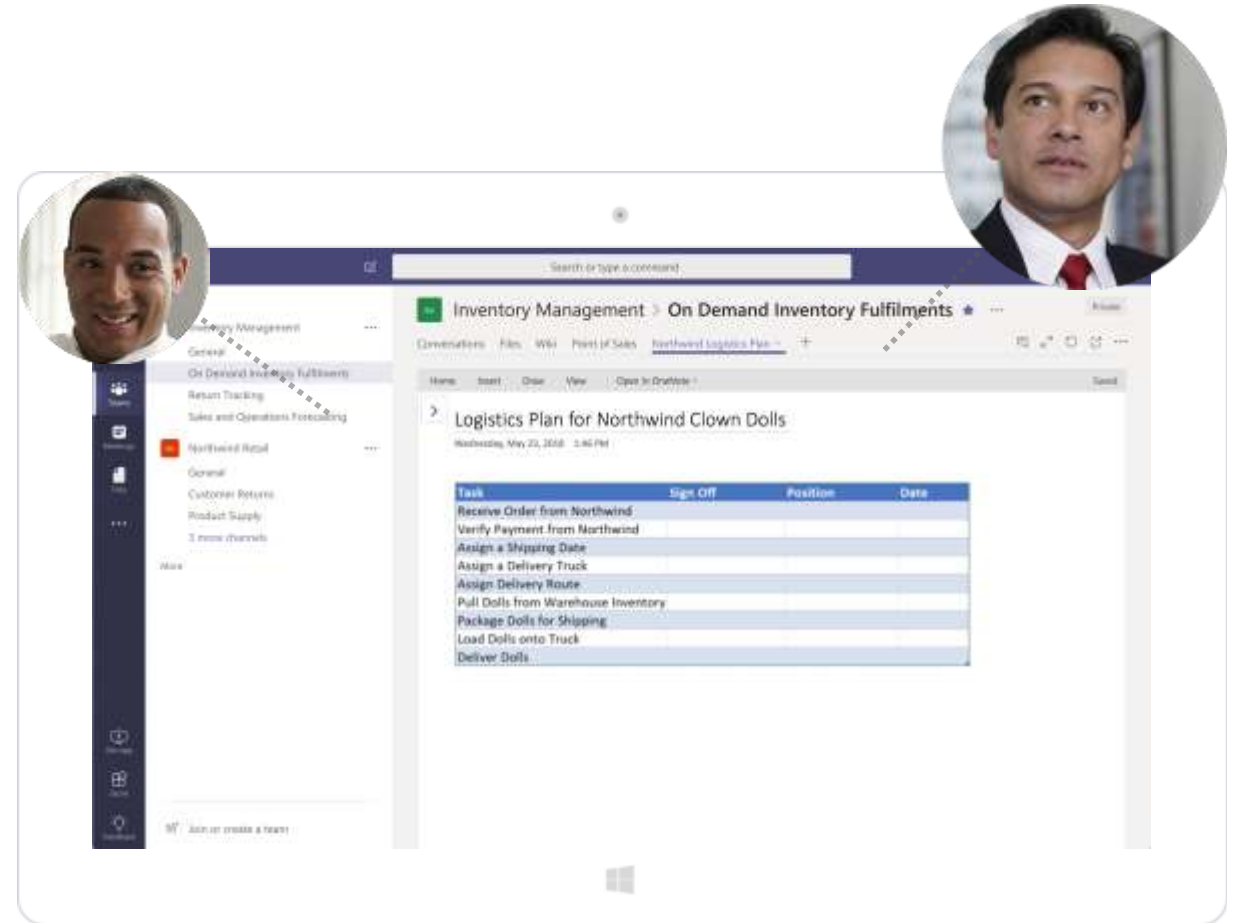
Search or type a command

Inventory Management
General
On Demand Inventory Fulfilments
Return Tracking
Sales and Operations Forecasting
Northwind Retail
General
Customer Returns
Product Supply
3 more channels
More

Join or create a team

Inventory Management > On Demand Inventory Fulfilments

Private

Conversations Files Wiki Point of Sales Northwind Logistics Plan +

Home Insert Draw View Open in OneNote

Saved

Logistics Plan for Northwind Clown Dolls

Wednesday, May 23, 2018 3:46 PM

| Task | Sign Off | Position | Date |
|---|---|---|---|
| Receive Order from Northwind | | | |
| Verify Payment from Northwind | | | |
| Assign a Shipping Date | | | |
| Assign a Delivery Truck | | | |
| Assign Delivery Route | | | |
| Pull Dolls from Warehouse Inventory | | | |
| Package Dolls for Shipping | | | |
| Load Dolls onto Truck | | | |
| Deliver Dolls | | | |